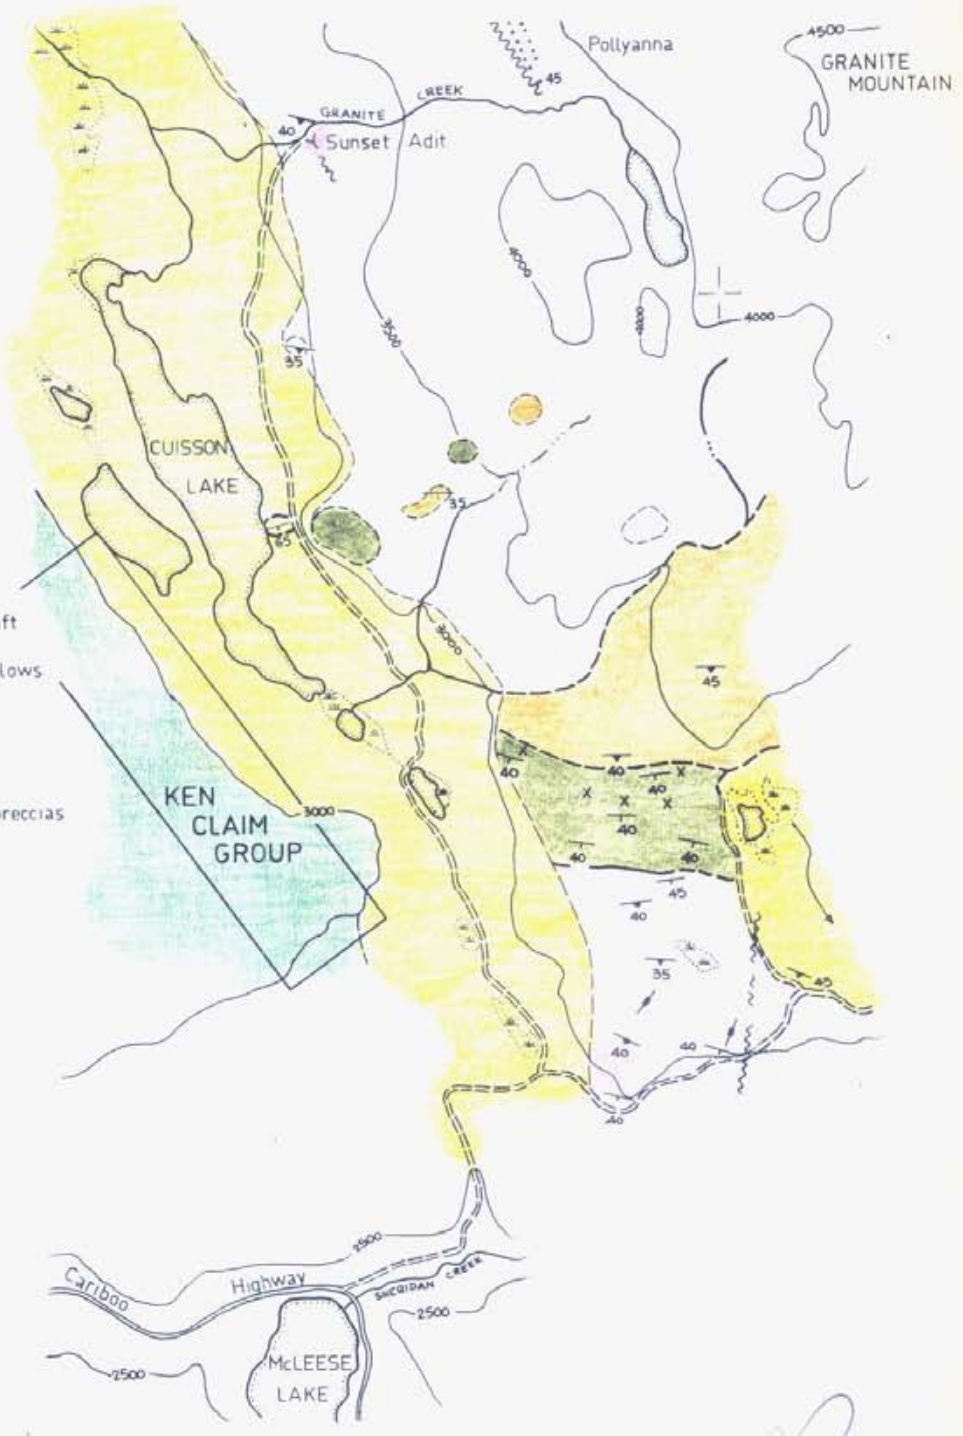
Pollyanna
4500
GRANITE MOUNTAIN
45
GRANITE CREEK
40
Sunset Adit
4000
4000
3500
4000
35
CUISSON LAKE
35
65
ft
lows
3000
45
40
40
40
X
40
X
X
X
40
40
40
reccias
KEN CLAIM GROUP
3000
45
40
35
45
40
40
40
2500
Cariboo
Highway
SHERIDAN CREEK
2500
2500
McLEESE LAKE